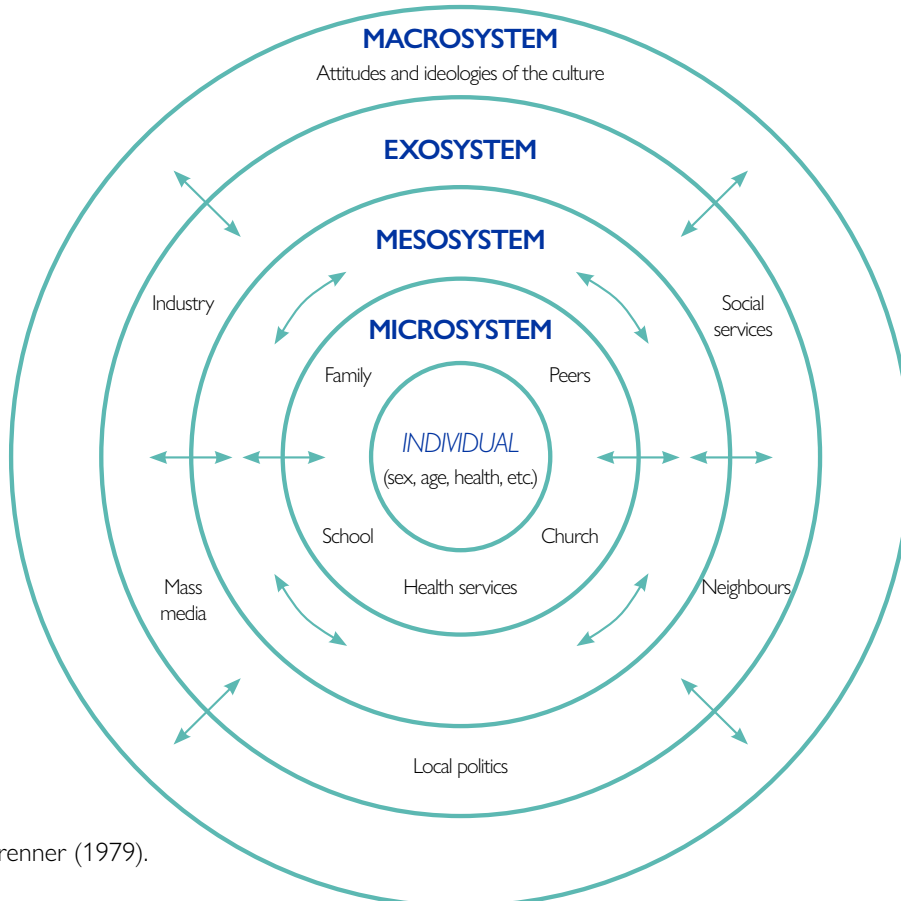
MACROSYSTEM
Attitudes and ideologies of the culture

EXOSYSTEM

MESOSYSTEM

Industry

Social services

MICROSYSTEM

Family

Peers

INDIVIDUAL
(sex, age, health, etc.)

School

Church

Mass media

Health services

Neighbours

Local politics

renner (1979).